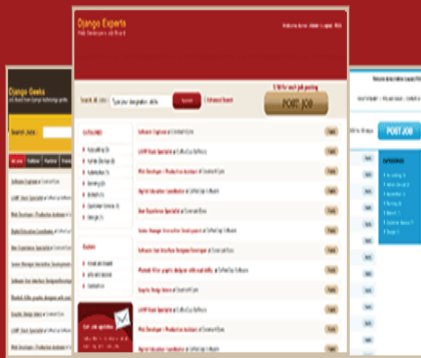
Django Experts
Web Developers Job Board

Welcome Admin | Logout | RSS

Search Jobs: Type your designation skills Search Advanced Search

\$ 99 for each job posting
POST JOB

Categories

Software Engineer at Content Eyes
LAMP Stack Specialist at Coffee Cup Software
Web Developer / Production Assistant at Content Eyes
Digital Education Coordinator at Coffee Cup Software
User Experience Specialist at Content Eyes
Senior Manager Interactive Development at Coffee Cup Software
Software User Interface Designer Developer at Content Eyes
Website Killer graphic designer with quality at Coffee Cup Software
Graphic Design Intern at Content Eyes
LAMP Stack Specialist at Coffee Cup Software
Web Developer / Production Assistant at Content Eyes
Digital Education Coordinator at Coffee Cup Software

Get Job updates

Django Geeks

Search Jobs:

Software Engineer at Content Eyes
LAMP Stack Specialist at Coffee Cup Software
Web Developer / Production Assistant at Content Eyes
Digital Education Coordinator at Coffee Cup Software
Senior Manager Interactive Development
Software User Interface Designer Developer
Website Killer graphic designer with quality
Graphic Design Intern at Content Eyes
LAMP Stack Specialist at Coffee Cup Software
Web Developer / Production Assistant

POST JOB

Categories